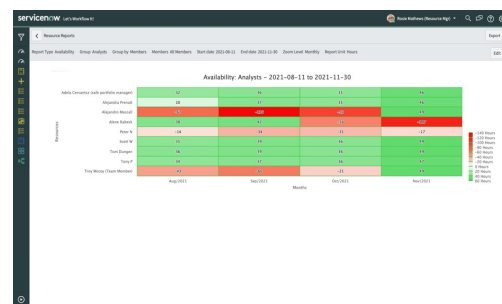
servicenow Let's Workflow It

Rosie Mathews (Resource Mgr)

Resource Reports

Export

Report Type: Availability Group: Analysts Group by: Members Members: All Members Start date: 2021-08-11 End date: 2021-11-30 Zoom Level: Monthly Report Unit: Hours

Edit

Availability: Analysts – 2021-08-11 to 2021-11-30

Resources

| | Aug/2021 | Sep/2021 | Oct/2021 | Nov/2021 |
|---|---|---|---|---|
| Adela Cervantsz (sdk portfolio manager) | 32 | 96 | 31 | 56 |
| Alejandra Prenatt | 18 | 37 | 31 | 55 |
| Alejandro Mascall | -53 | -200 | -101 | 54 |
| Alene Rabeck | 36 | 41 | 31 | -107 |
| Peter K | -14 | -39 | -31 | -17 |
| Scott W | 32 | 59 | 36 | 59 |
| Tom Dungan | 36 | 39 | 36 | 59 |
| Tony F | 34 | 57 | 36 | 57 |
| Troy Mccoy (Team Member) | -41 | -51 | -11 | 59 |

Months

-120 Hours
-100 Hours
-80 Hours
-60 Hours
-40 Hours
-20 Hours
0 Hours
20 Hours
40 Hours
60 Hours